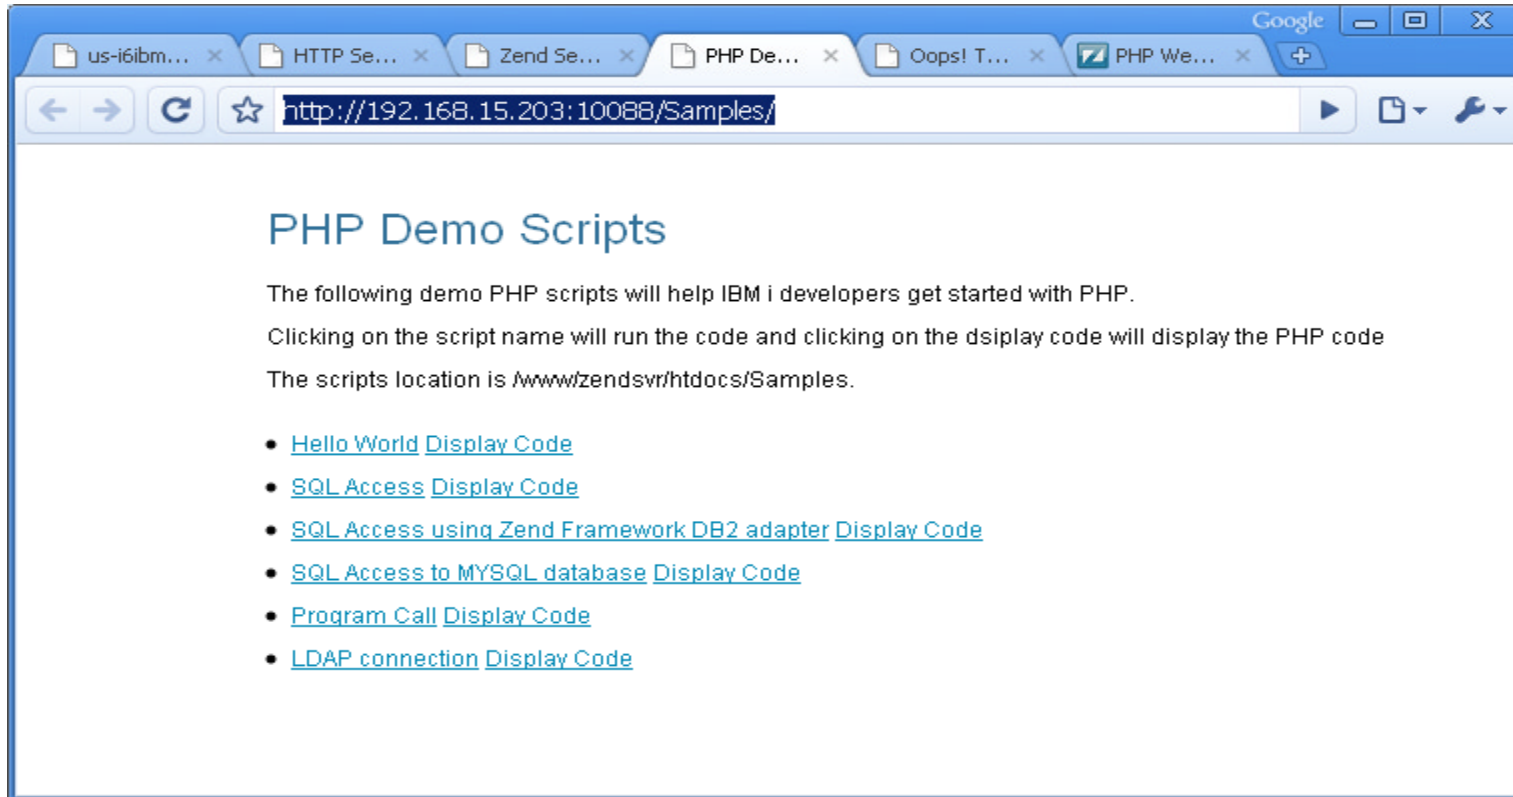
Google

us-i6ibm... HTTP Se... Zend Se... PHP De... Oops! T... PHP We...

http://192.168.15.203:10088/Samples/

PHP Demo Scripts

The following demo PHP scripts will help IBM i developers get started with PHP.

Clicking on the script name will run the code and clicking on the dsiplay code will display the PHP code

The scripts location is /www/zendsvr/htdocs/Samples.

- Hello World Display Code
- SQL Access Display Code
- SQL Access using Zend Framework DB2 adapter Display Code
- SQL Access to MYSQL database Display Code
- Program Call Display Code
- LDAP connection Display Code